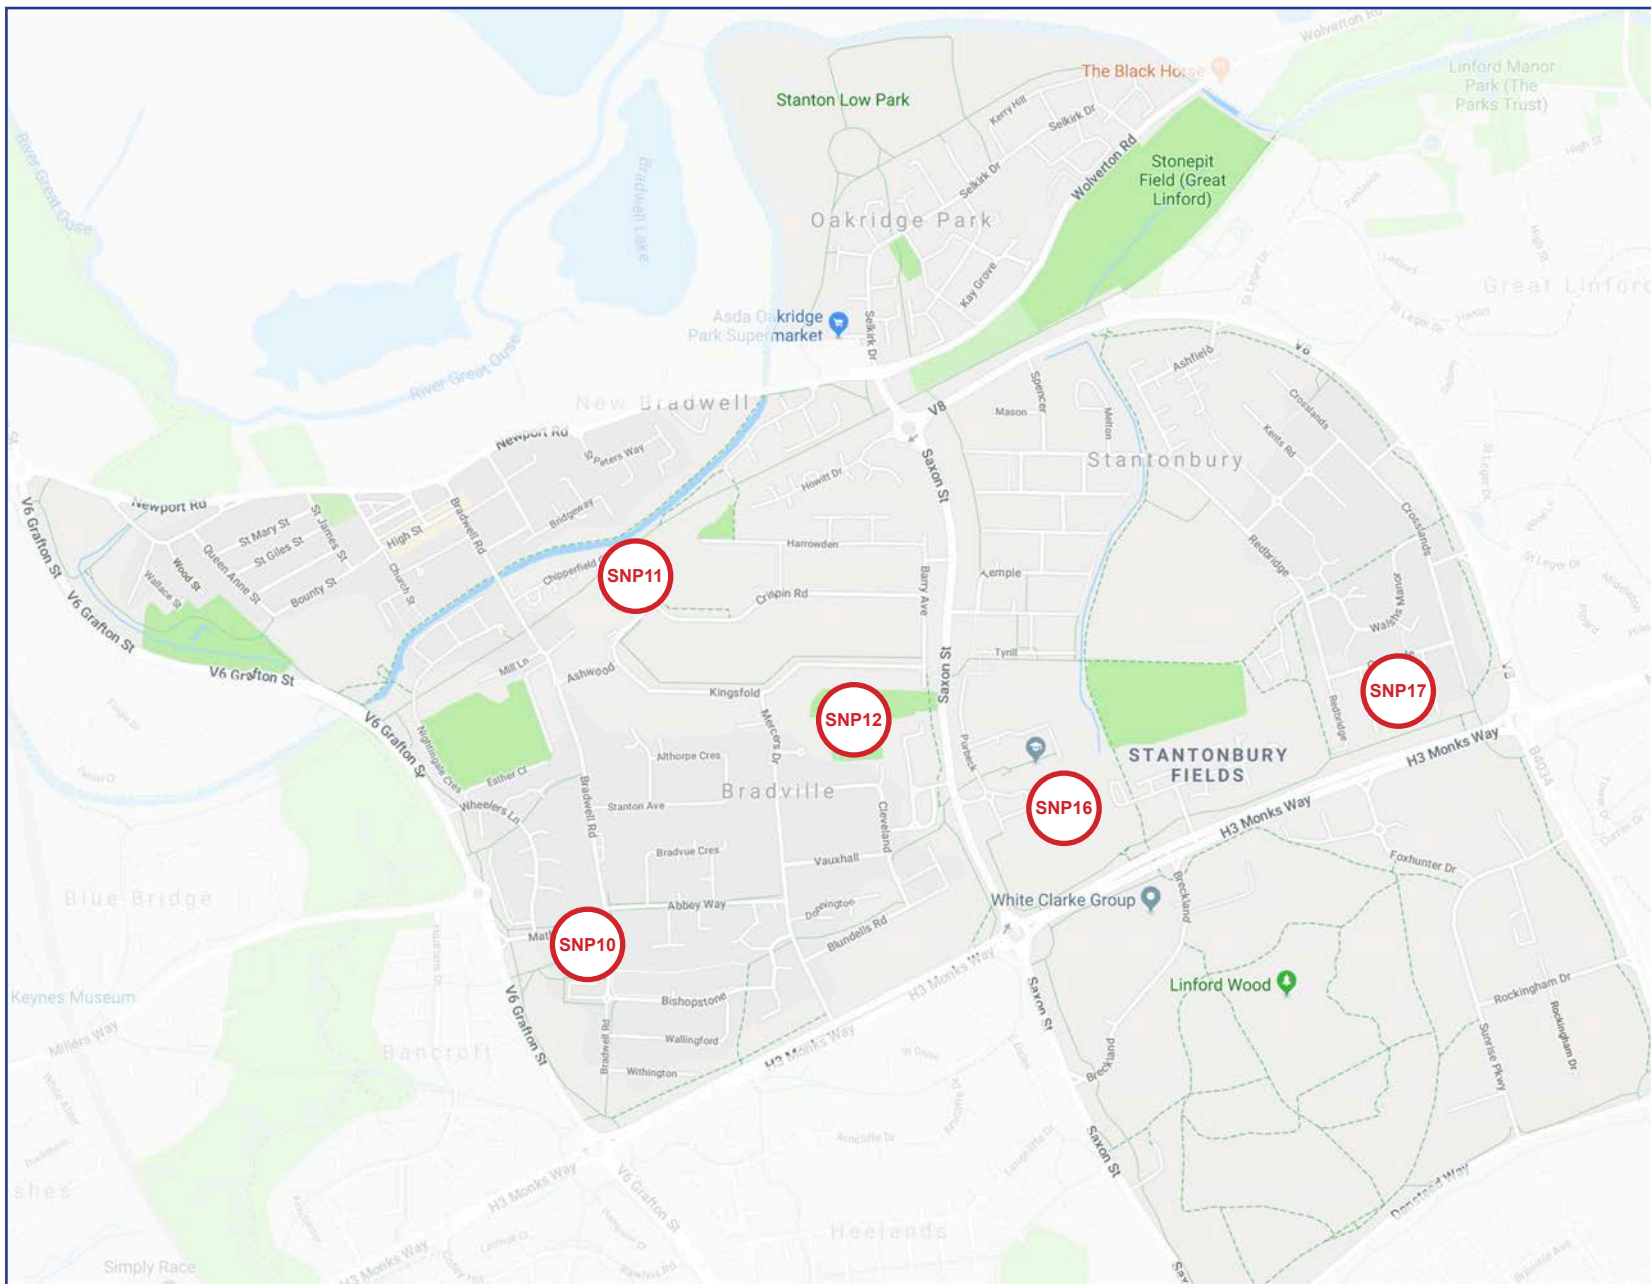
The Black Horse
Stanton Low Park
Linford Manor Park (The Parks Trust)
Stonepit Field (Great Linford)
Oakridge Park
Great Linford
Asda Oakridge Park Supermarket
River Great Ouse
Bradwell Lake
New Bradwell
Newport Rd
St Peters Way
Bridgeway
Newport Rd
St Mary St
St Giles St
St James St
High St
Bradwell Rd
Church St
Wood St
Queen Anne St
Wallace St
Bounty St
V6 Grafton St
V6 Grafton St
V6 Grafton St
Chipperfield
SNP11
Mill Ln
Ashwood
Howitt Dr
Harrowden
Crispin Rd
Barry Ave
Saxon St
V8
Mason
Spencer
Melton
Stantonbury
Ashfield
Crosslands
Kents Rd
Redbridge
Crosslands
Kemple
Tyrill
Walgate
SNP17
Kingsfold
SNP12
Mercers Dr
Althorpe Cres
Bradville
Stanton Ave
Esther Cl
Wheelers Ln
Bradwell Rd
Bradvue Cres
Vauxhall
Cleveland
Purbeck
SNP16
STANTONBURY FIELDS
H3 Monks Way
H3 Monks Way
Foxhunter Dr
Blue Bridge
Abbey Way
Dorrington
Blundells Rd
White Clarke Group
Brickland
SNP10
Bishopstone
Wallingford
Withington
H3 Monks Way
H3 Monks Way
Linford Wood
Rockingham Dr
Sunrise Pkwy
Rockingham Dr
Saxon St
Saxon St
Keynes Museum
Millers Way
Bancroft
H3 Monks Way
V6 Grafton St
Heelands
Simply Race
H3 Monks Way
Dansteed Way
Wolverton Rd
Wolverton Rd
Kerry Hill
Selkirk Dr
Selkirk Dr
Kay Grove
Selkirk Dr